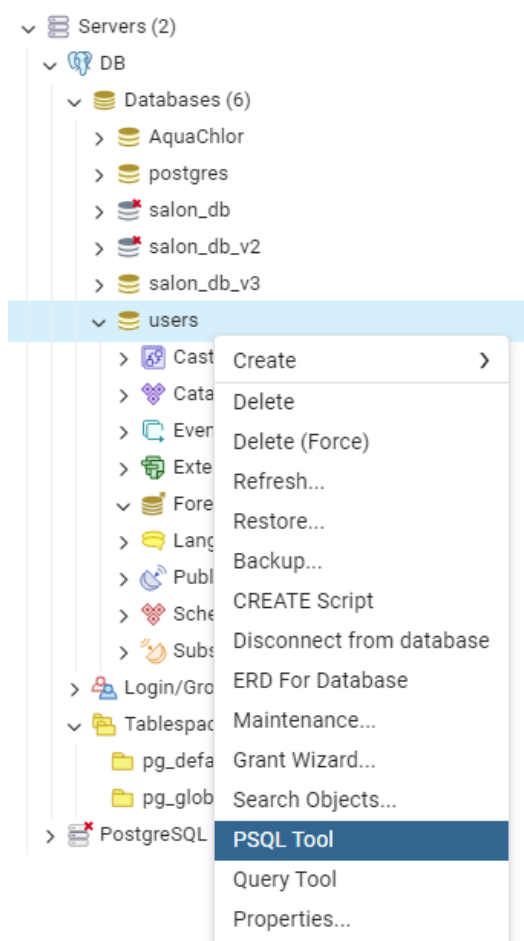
Servers (2)
DB
Databases (6)
AquaChlor
postgres
salon_db
salon_db_v2
salon_db_v3
users
Cast
Cata
Even
Exte
Fore
Lang
Publ
Sche
Subs
Login/Gro
Tablespac
pg_defa
pg_glob
PostgreSQL

Create
Delete
Delete (Force)
Refresh...
Restore...
Backup...
CREATE Script
Disconnect from database
ERD For Database
Maintenance...
Grant Wizard...
Search Objects...
PSQL Tool
Query Tool
Properties...